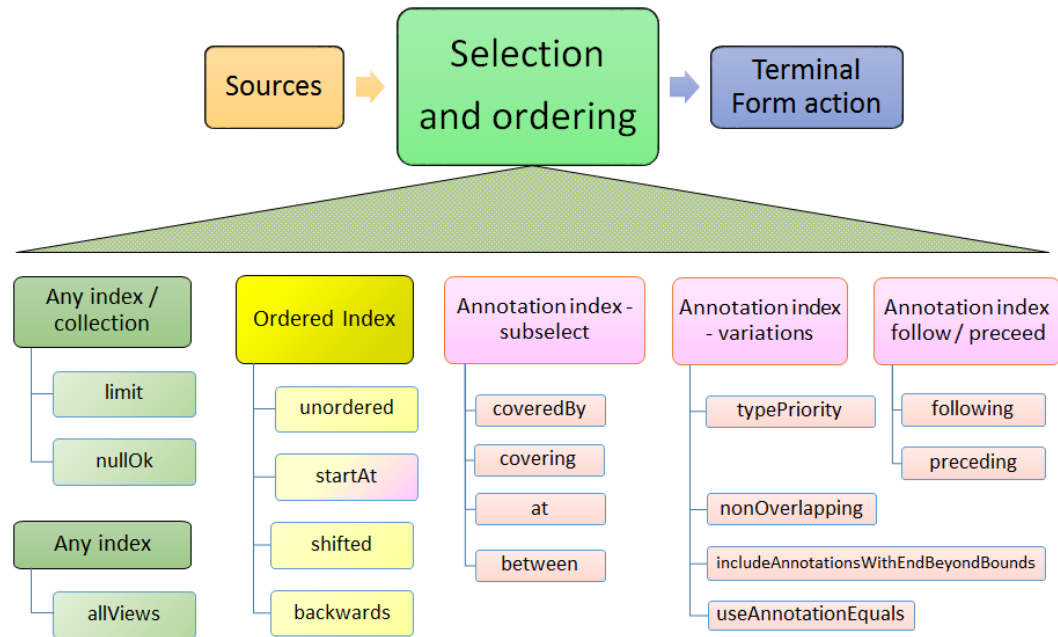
Sources

Selection and ordering

Terminal Form action

Any index / collection

limit

nullOk

Any index

allViews

Ordered Index

unordered

startAt

shifted

backwards

Annotation index - subselect

coveredBy

covering

at

between

Annotation index - variations

typePriority

nonOverlapping

includeAnnotationsWithEndBeyondBounds

useAnnotationEquals

Annotation index follow / preceed

following

preceding